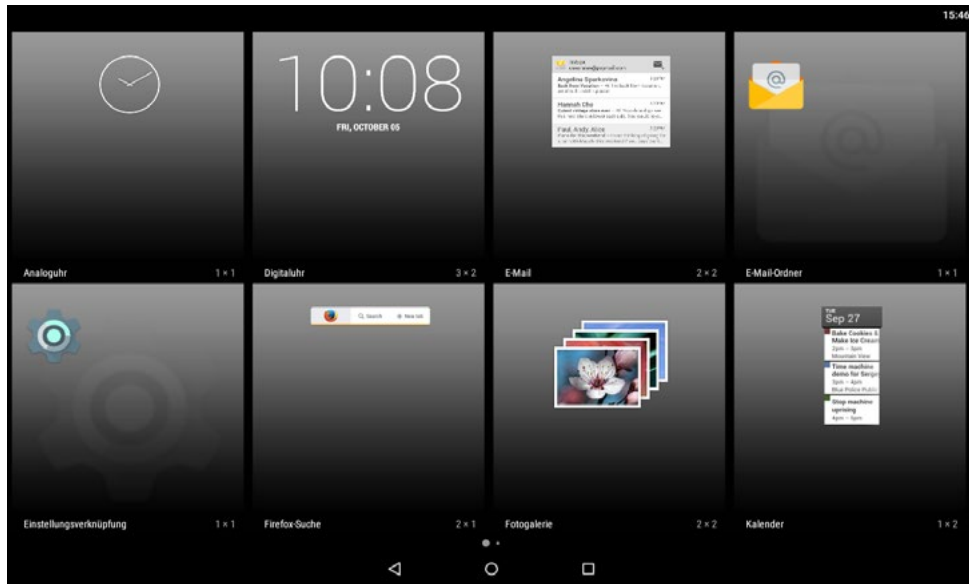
15:46

10:08
FRI, OCTOBER 05

Inbox
Angelina Sparkonina
Hannah Cho
Paul, Andy, Alice

Analoguhr 1 × 1
Digitaluhr 3 × 2
E-Mail 2 × 2
E-Mail-Ordner 1 × 1

Search
New tab

TUE
Sep 27
Bake Cookies & Make Ice Cream
2pm – 3pm
Mountain View
Time machine demo for Sergey
3pm – 4pm
Blue Police Public
Shop machine opening
4pm – 5pm

Einstellungsverknüpfung 1 × 1
Firefox-Suche 2 × 1
Fotogalerie 2 × 2
Kalender 1 × 2